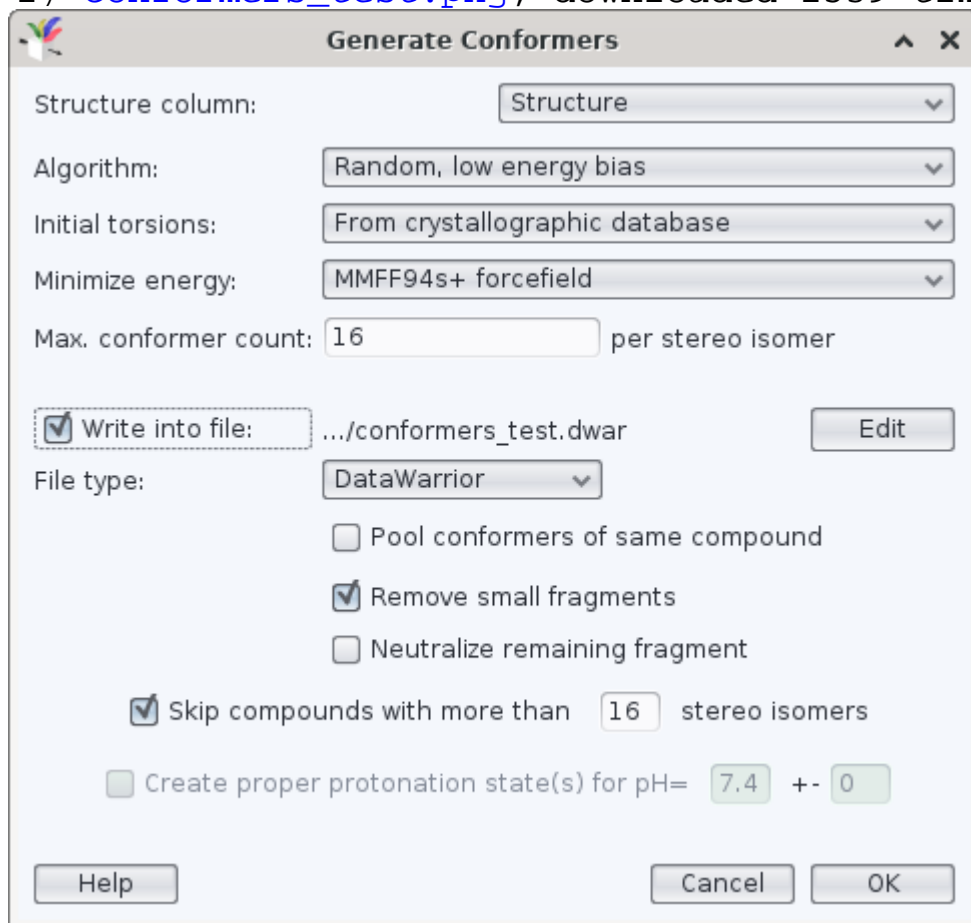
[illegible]

Generate Conformers

Structure column: Structure

Algorithm: Random, low energy bias

Initial torsions: From crystallographic database

Minimize energy: MMFF94s+ forcefield

Max. conformer count: 16 per stereo isomer

Write into file: .../conformers_test.dwar Edit

File type: DataWarrior

Pool conformers of same compound

Remove small fragments

Neutralize remaining fragment

Skip compounds with more than 16 stereo isomers

Create proper protonation state(s) for pH= 7.4 +- 0

Help Cancel OK